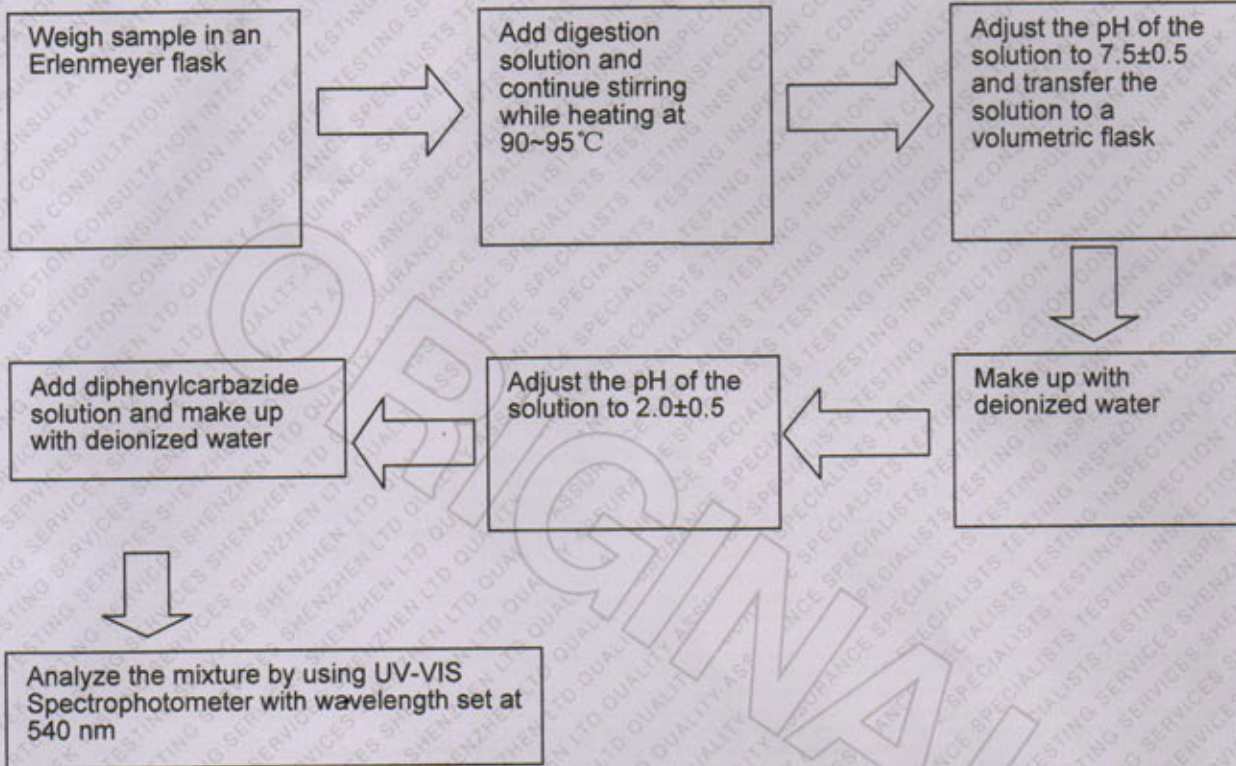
Weigh sample in an Erlenmeyer flask

Add digestion solution and continue stirring while heating at 90~95℃

Adjust the pH of the solution to 7.5±0.5 and transfer the solution to a volumetric flask

Make up with deionized water

Adjust the pH of the solution to 2.0±0.5

Add diphenylcarbazide solution and make up with deionized water

Analyze the mixture by using UV-VIS Spectrophotometer with wavelength set at 540 nm

ORIGINAL